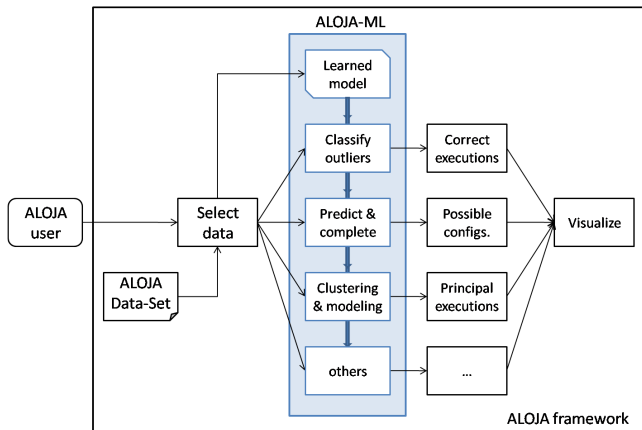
ALOJA-ML

Learned model

Classify outliers

Predict & complete

Clustering & modeling

others

ALOJA user

Select data

ALOJA Data-Set

Correct executions

Possible configs.

Principal executions

...

Visualize

ALOJA framework